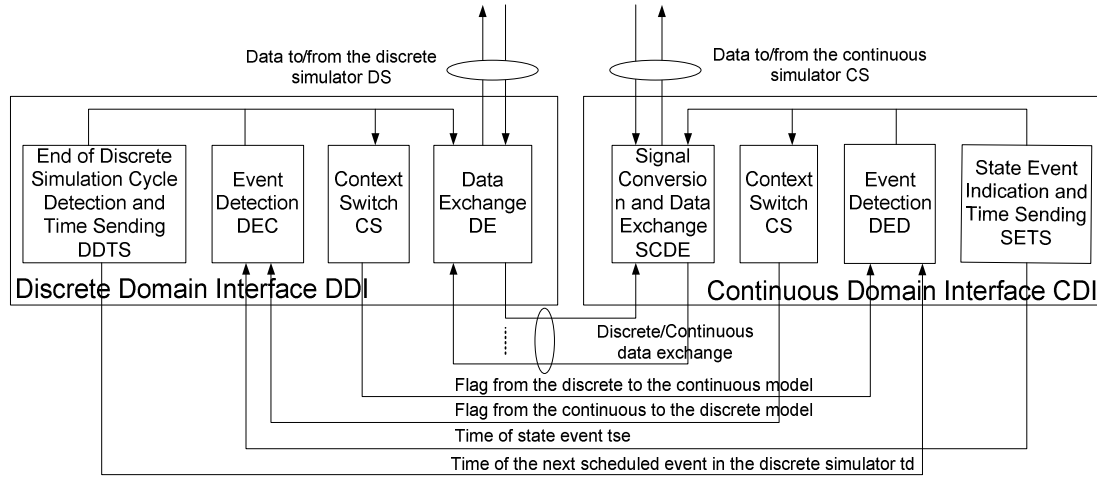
Data to/from the discrete simulator DS

Data to/from the continuous simulator CS

End of Discrete Simulation Cycle Detection and Time Sending DDTS

Event Detection DEC

Context Switch CS

Data Exchange DE

Signal Conversio n and Data Exchange SCDE

Context Switch CS

Event Detection DED

State Event Indication and Time Sending SETS

Discrete Domain Interface DDI

Continuous Domain Interface CDI

Discrete/Continuous data exchange

Flag from the discrete to the continuous model

Flag from the continuous to the discrete model

Time of state event tse

Time of the next scheduled event in the discrete simulator td